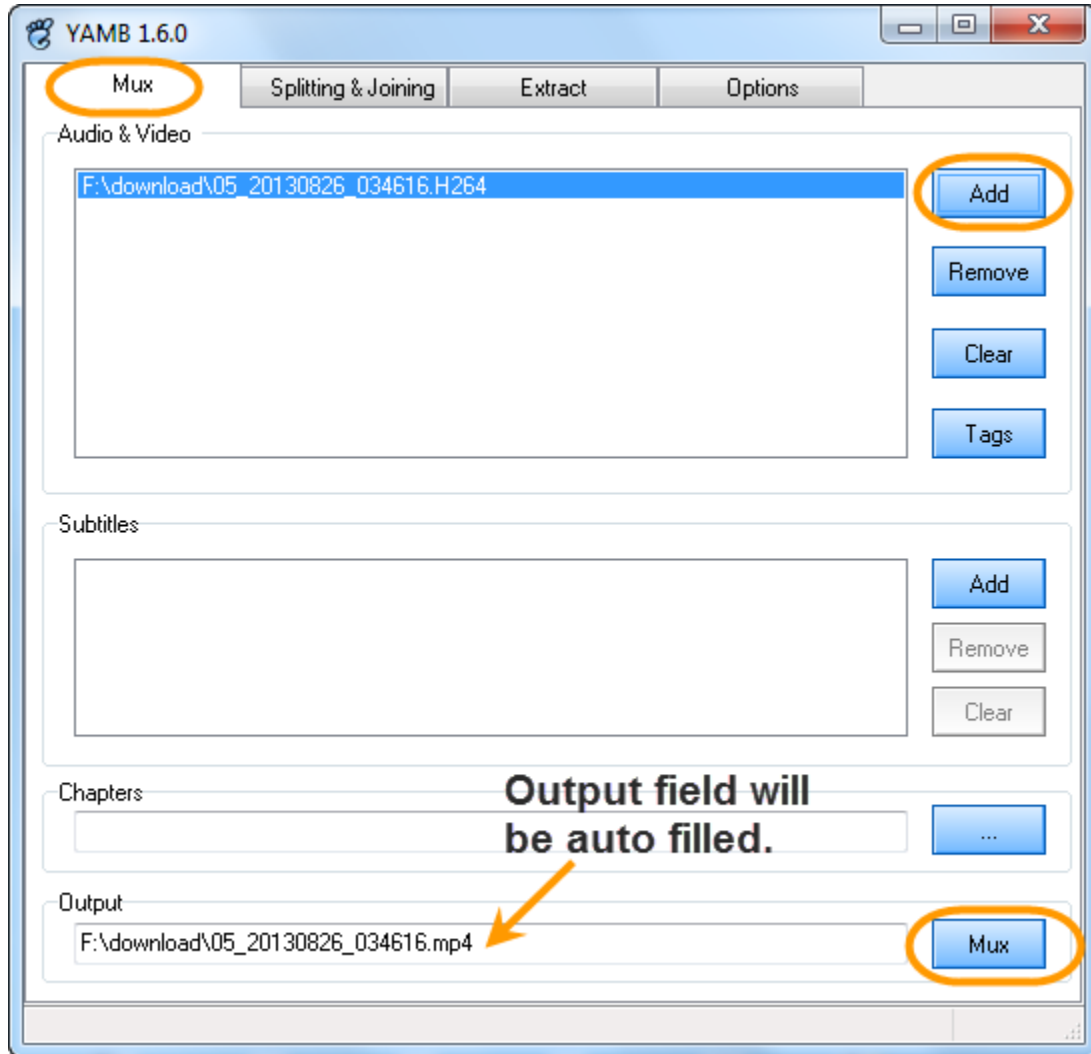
YAMB 1.6.0

Mux
Splitting & Joining
Extract
Options

Audio & Video
F:\download\05_20130826_034616.H264
Add
Remove
Clear
Tags

Subtitles
Add
Remove
Clear

Chapters
...

Output field will be auto filled.

Output
F:\download\05_20130826_034616.mp4
Mux